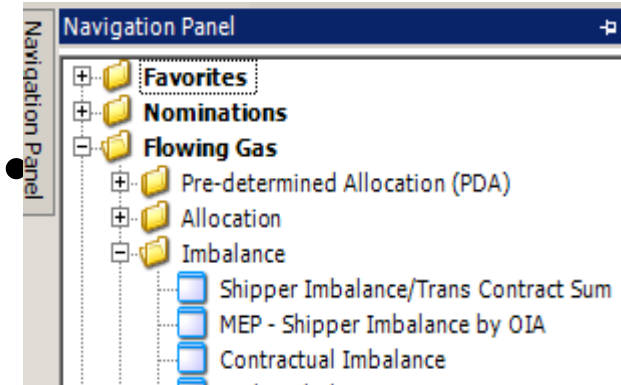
Navigation Panel

Navigation Panel

Favorites
Nominations
Flowing Gas
Pre-determined Allocation (PDA)
Allocation
Imbalance
Shipper Imbalance/Trans Contract Sum
MEP - Shipper Imbalance by OIA
Contractual Imbalance